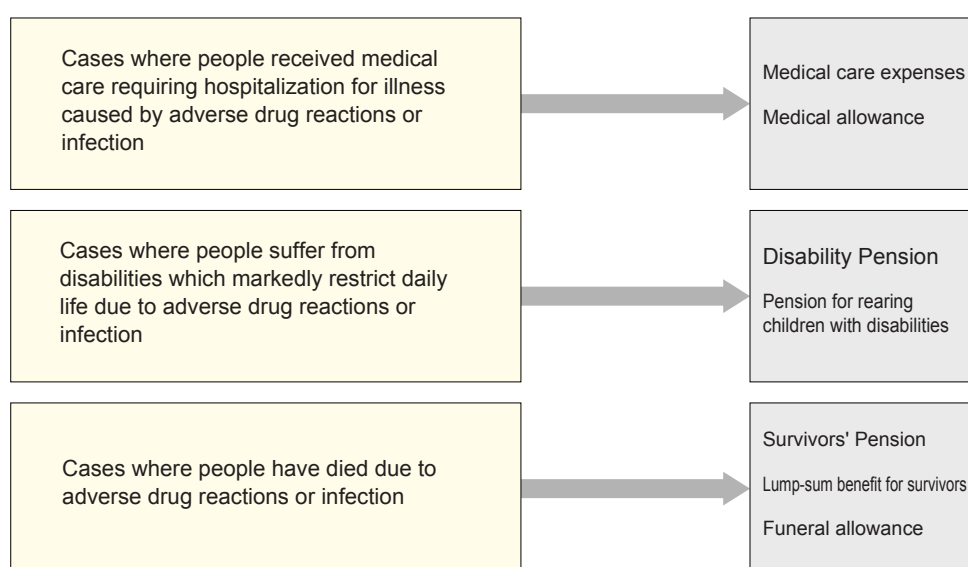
Cases where people received medical care requiring hospitalization for illness caused by adverse drug reactions or infection

Medical care expenses

Medical allowance

Cases where people suffer from disabilities which markedly restrict daily life due to adverse drug reactions or infection

Disability Pension

Pension for rearing children with disabilities

Cases where people have died due to adverse drug reactions or infection

Survivors' Pension

Lump-sum benefit for survivors

Funeral allowance